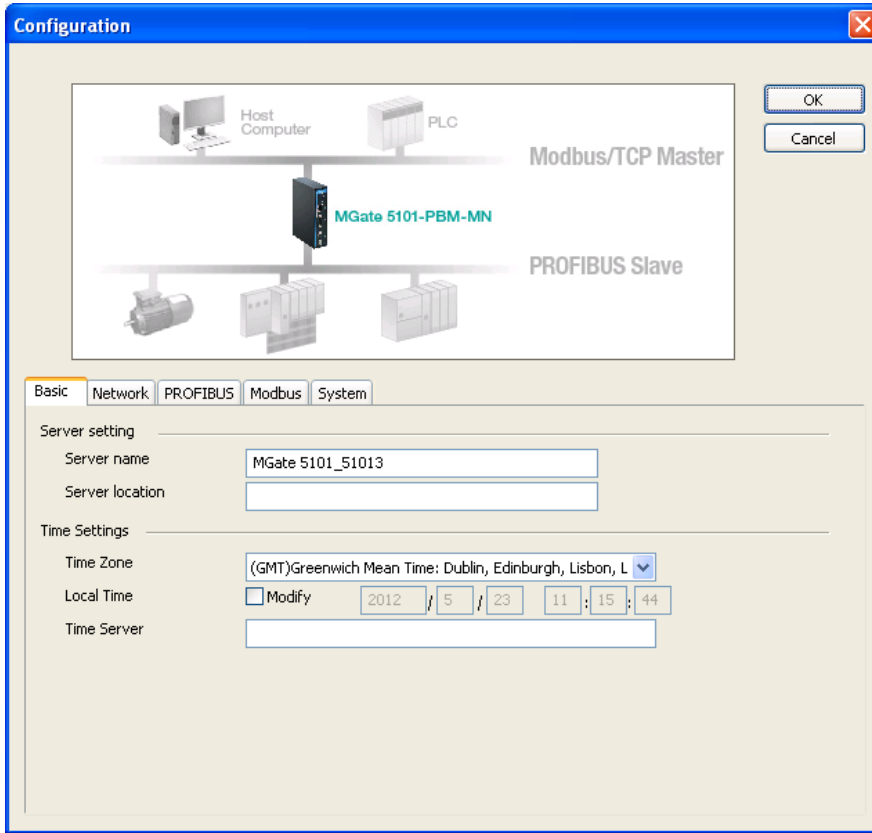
Configuration

Host Computer

PLC

Modbus/TCP Master

MGate 5101-PBM-MN

PROFIBUS Slave

OK

Cancel

Basic | Network | PROFIBUS | Modbus | System

Server setting

Server name MGate 5101_51013

Server location

Time Settings

Time Zone (GMT)Greenwich Mean Time: Dublin, Edinburgh, Lisbon, L

Local Time Modify 2012 / 5 / 23 11 : 15 : 44

Time Server